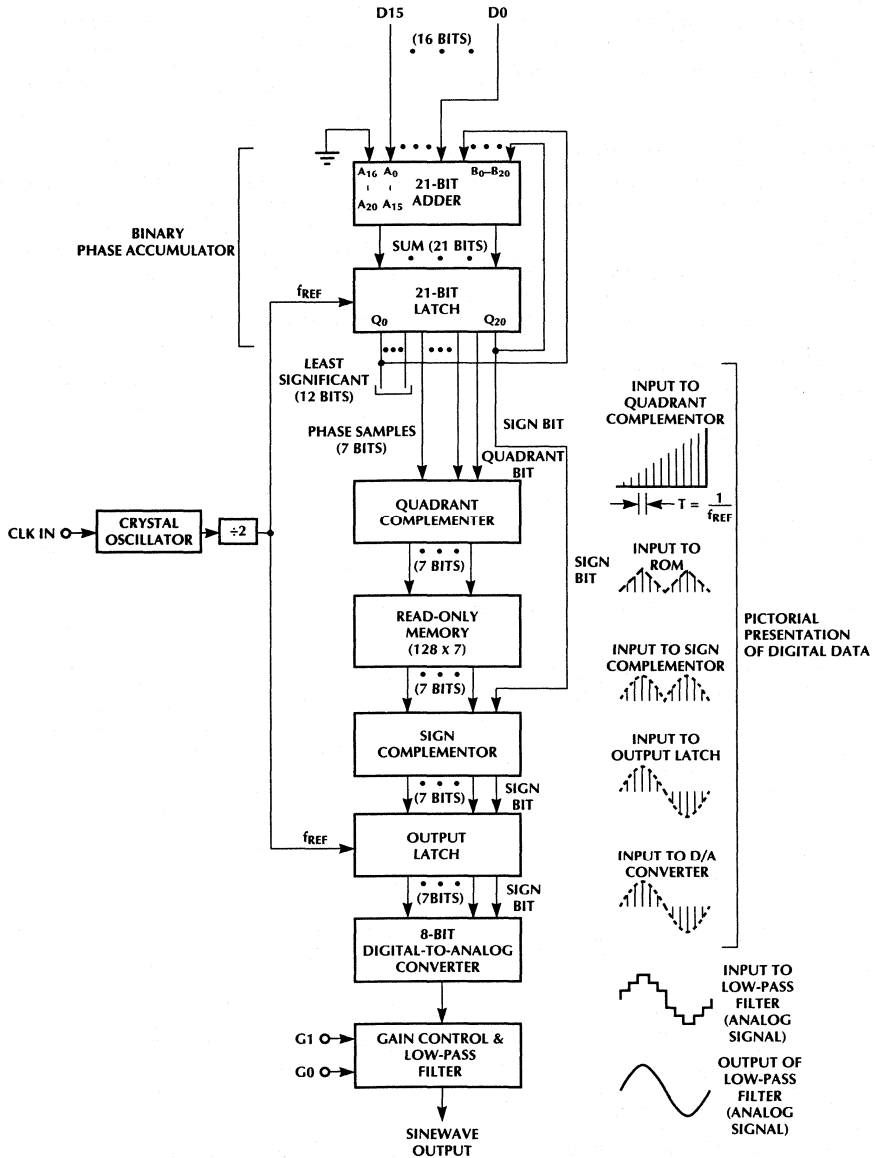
D15

D0

(16 BITS)

$A_{16}$ $A_0$

$A_{20}$ $A_{15}$

$B_0$–$B_{20}$

21-BIT ADDER

BINARY PHASE ACCUMULATOR

SUM (21 BITS)

$f_{REF}$

21-BIT LATCH

$Q_0$

$Q_{20}$

LEAST SIGNIFICANT (12 BITS)

SIGN BIT

PHASE SAMPLES (7 BITS)

QUADRANT BIT

INPUT TO QUADRANT COMPLEMENTOR

$T = \frac{1}{f_{REF}}$

CLK IN

CRYSTAL OSCILLATOR

÷2

QUADRANT COMPLEMENTER

(7 BITS)

SIGN BIT

INPUT TO ROM

READ-ONLY MEMORY (128 x 7)

PICTORIAL PRESENTATION OF DIGITAL DATA

(7 BITS)

INPUT TO SIGN COMPLEMENTOR

SIGN COMPLEMENTOR

INPUT TO OUTPUT LATCH

(7 BITS)

SIGN BIT

$f_{REF}$

OUTPUT LATCH

INPUT TO D/A CONVERTER

(7BITS)

SIGN BIT

8-BIT DIGITAL-TO-ANALOG CONVERTER

INPUT TO LOW-PASS FILTER (ANALOG SIGNAL)

G1

G0

GAIN CONTROL & LOW-PASS FILTER

OUTPUT OF LOW-PASS FILTER (ANALOG SIGNAL)

SINEWAVE OUTPUT